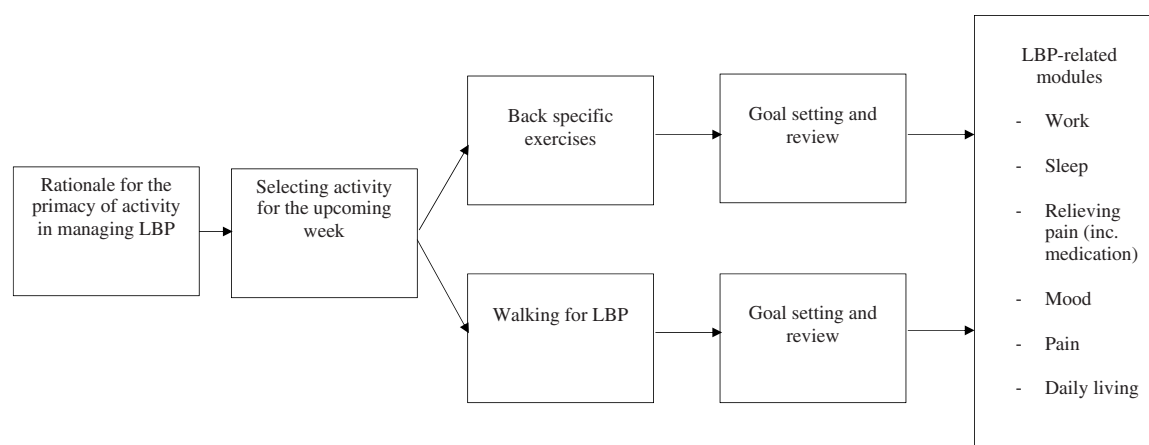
Rationale for the primacy of activity in managing LBP

Selecting activity for the upcoming week

Back specific exercises

Goal setting and review

Walking for LBP

Goal setting and review

LBP-related modules

- Work
- Sleep
- Relieving pain (inc. medication)
- Mood
- Pain
- Daily living